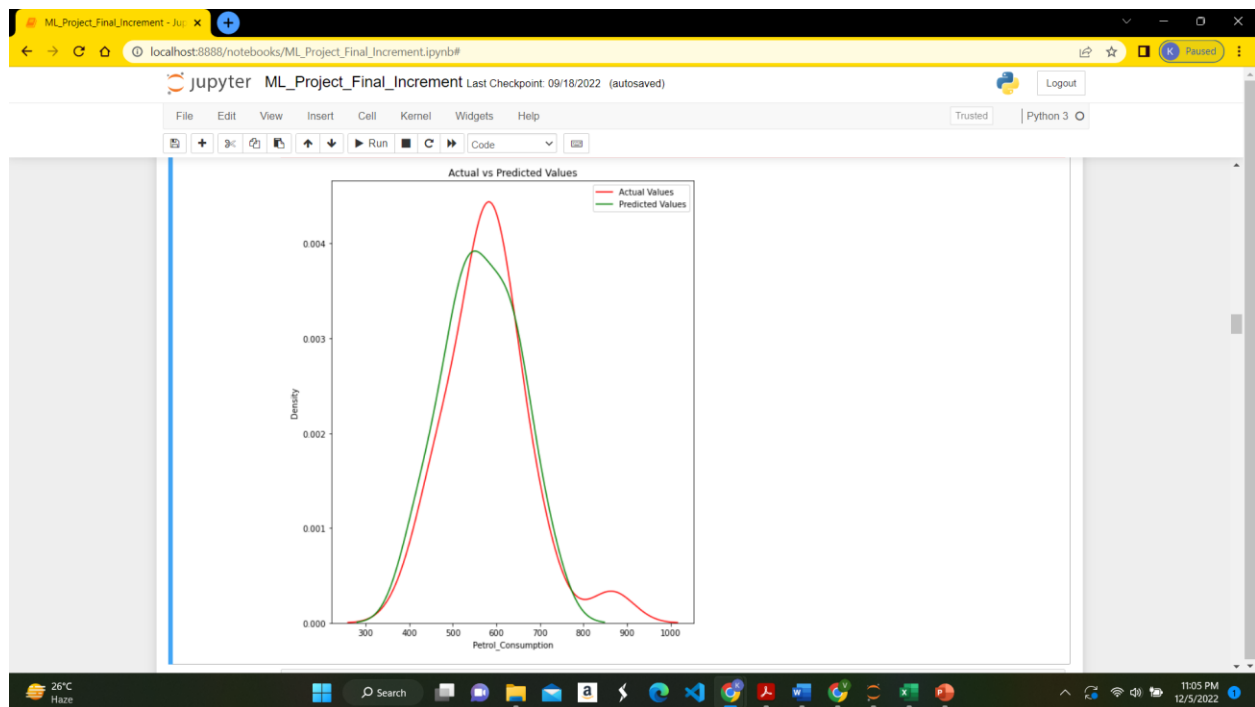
ML_Project_Final_Increment - Ju

localhost:8888/notebooks/ML_Project_Final_Increment.ipynb#

K Paused

jupyter ML_Project_Final_Increment Last Checkpoint: 09/18/2022 (autosaved)

Logout

File Edit View Insert Cell Kernel Widgets Help

Trusted

Python 3

Run

Code

Actual vs Predicted Values

Actual Values
Predicted Values

0.004
0.003
0.002
0.001
0.000

Density

300 400 500 600 700 800 900 1000

Petrol_Consumption

26°C
Haze

Search

11:05 PM
12/5/2022